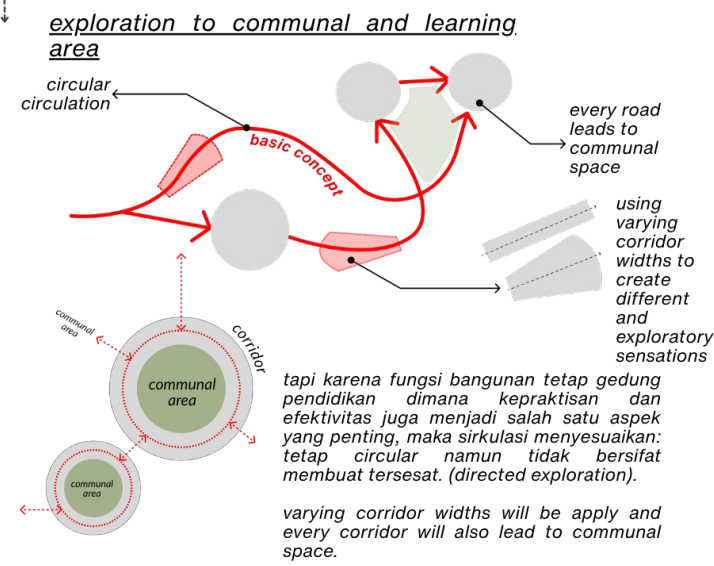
exploration to communal and learning area

circular circulation

basic concept

every road leads to communal space

using varying corridor widths to create different and exploratory sensations

communal area

corridor

communal area

communal area

tapi karena fungsi bangunan tetap gedung pendidikan dimana kepraktisan dan efektivitas juga menjadi salah satu aspek yang penting, maka sirkulasi menyesuaikan: tetap circular namun tidak bersifat membuat tersesat. (directed exploration).

varying corridor widths will be apply and every corridor will also lead to communal space.